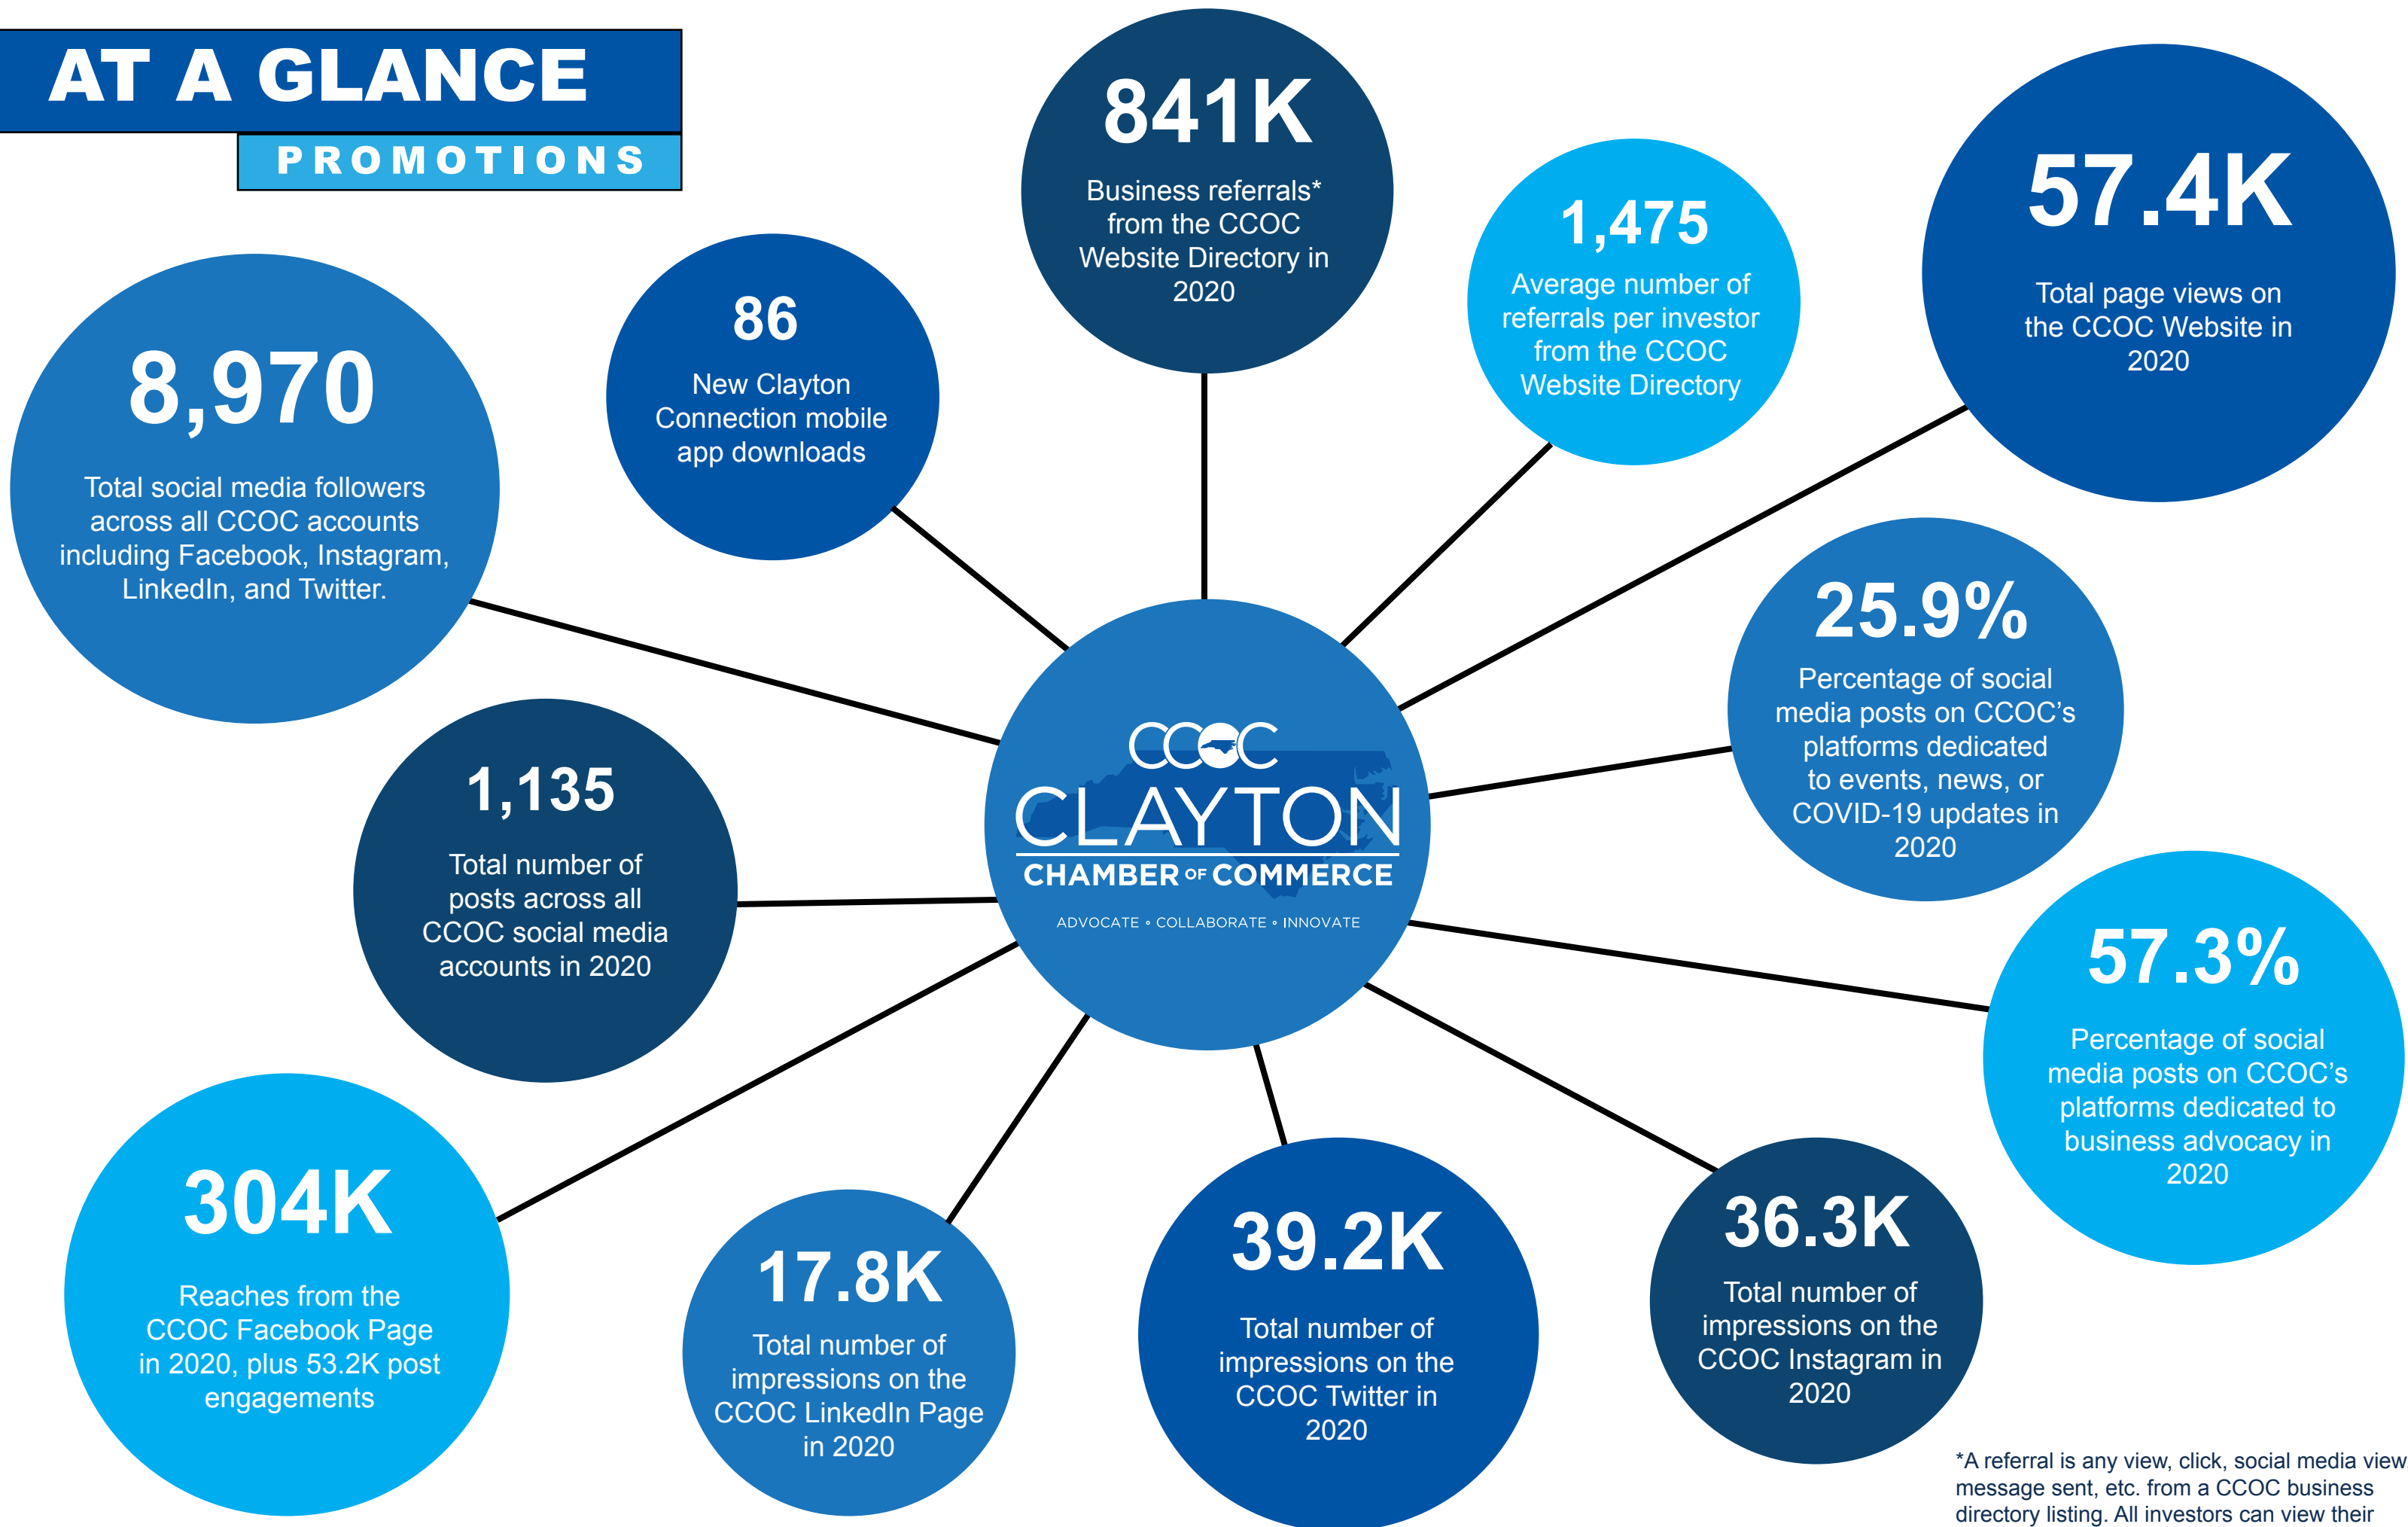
AT A GLANCE
PROMOTIONS

841K
Business referrals* from the CCOC Website Directory in 2020

1,475
Average number of referrals per investor from the CCOC Website Directory

57.4K
Total page views on the CCOC Website in 2020

86
New Clayton Connection mobile app downloads

8,970
Total social media followers across all CCOC accounts including Facebook, Instagram, LinkedIn, and Twitter.

CCOC
CLAYTON
CHAMBER OF COMMERCE
ADVOCATE • COLLABORATE • INNOVATE

25.9%
Percentage of social media posts on CCOC's platforms dedicated to events, news, or COVID-19 updates in 2020

1,135
Total number of posts across all CCOC social media accounts in 2020

57.3%
Percentage of social media posts on CCOC's platforms dedicated to business advocacy in 2020

304K
Reaches from the CCOC Facebook Page in 2020, plus 53.2K post engagements

17.8K
Total number of impressions on the CCOC LinkedIn Page in 2020

39.2K
Total number of impressions on the CCOC Twitter in 2020

36.3K
Total number of impressions on the CCOC Instagram in 2020

*A referral is any view, click, social media view message sent, etc. from a CCOC business directory listing. All investors can view their